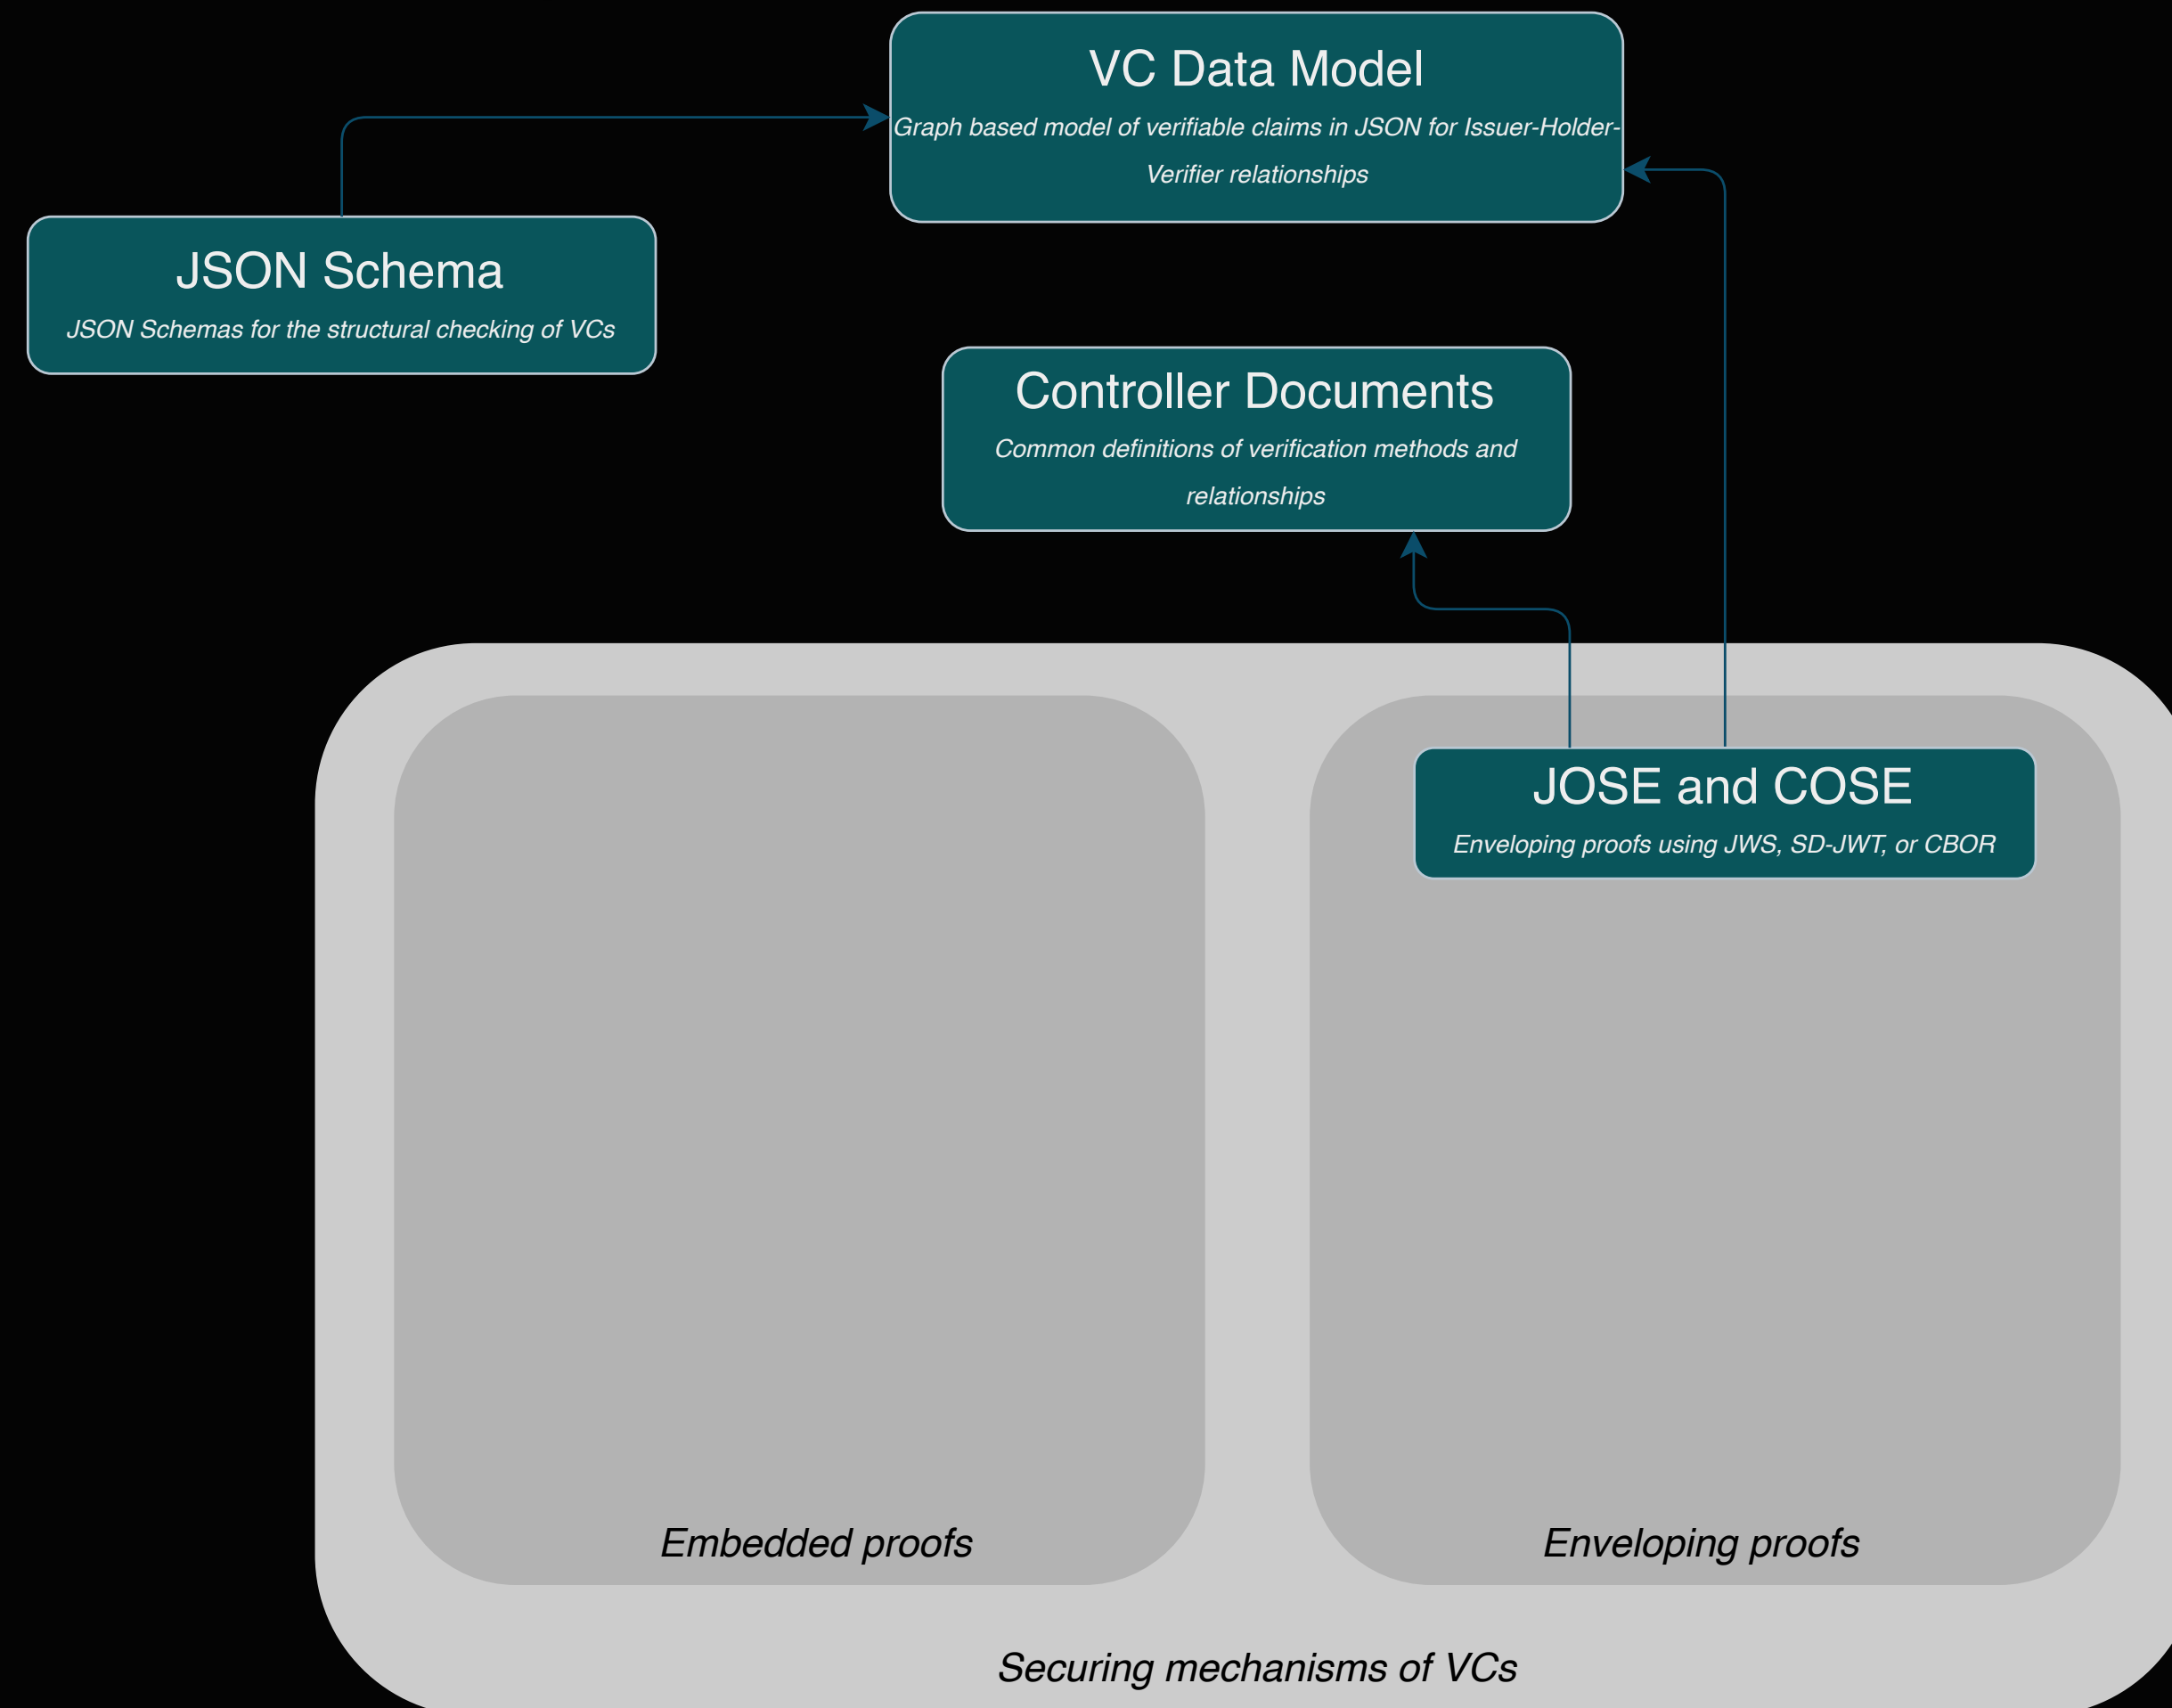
VC Data Model

Graph based model of verifiable claims in JSON for Issuer-Holder-Verifier relationships

JSON Schema

JSON Schemas for the structural checking of VCs

Controller Documents

Common definitions of verification methods and relationships

JOSE and COSE

Enveloping proofs using JWS, SD-JWT, or CBOR

Embedded proofs

Enveloping proofs

Securing mechanisms of VCs